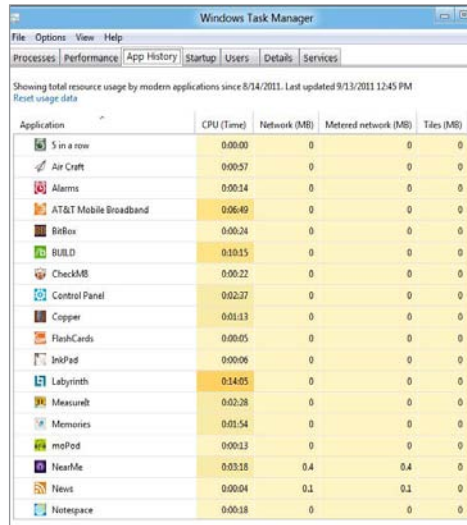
Windows Task Manager

File Options View Help

Processes | Performance | App History | Startup | Users | Details | Services

Showing total resource usage by modern applications since 8/14/2011. Last updated 9/13/2011 12:45 PM
Reset usage data

| Application | CPU (Time) | Network (MB) | Metered network (MB) | Tiles (MB) |
|---|---|---|---|---|
| 5 in a row | 0:00:00 | 0 | 0 | 0 |
| Air Craft | 0:00:57 | 0 | 0 | 0 |
| Alarms | 0:00:14 | 0 | 0 | 0 |
| AT&T Mobile Broadband | 0:06:49 | 0 | 0 | 0 |
| BitBox | 0:00:24 | 0 | 0 | 0 |
| BUILD | 0:10:15 | 0 | 0 | 0 |
| CheckMB | 0:00:22 | 0 | 0 | 0 |
| Control Panel | 0:02:27 | 0 | 0 | 0 |
| Copper | 0:01:13 | 0 | 0 | 0 |
| FlashCards | 0:00:05 | 0 | 0 | 0 |
| InkPad | 0:00:06 | 0 | 0 | 0 |
| Labyrinth | 0:14:05 | 0 | 0 | 0 |
| MeasureIt | 0:02:28 | 0 | 0 | 0 |
| Memories | 0:01:54 | 0 | 0 | 0 |
| moPod | 0:00:13 | 0 | 0 | 0 |
| NearMe | 0:03:18 | 0.4 | 0.4 | 0 |
| News | 0:00:04 | 0.1 | 0.1 | 0 |
| Notespace | 0:00:18 | 0 | 0 | 0 |